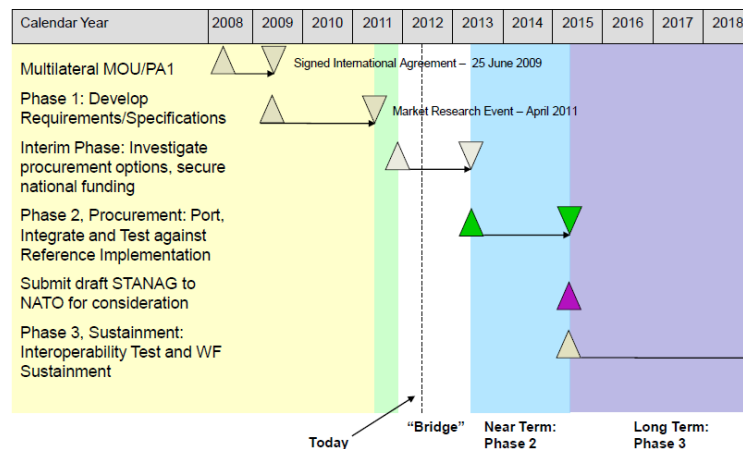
| Calendar Year | 2008 | 2009 | 2010 | 2011 | 2012 | 2013 | 2014 | 2015 | 2016 | 2017 | 2018 |
|---|---|---|---|---|---|---|---|---|---|---|---|

Multilateral MOU/PA1

Signed International Agreement – 25 June 2009

Phase 1: Develop Requirements/Specifications

Market Research Event – April 2011

Interim Phase: Investigate procurement options, secure national funding

Phase 2, Procurement: Port, Integrate and Test against Reference Implementation

Submit draft STANAG to NATO for consideration

Phase 3, Sustainment: Interoperability Test and WF Sustainment

Today

"Bridge"

Near Term: Phase 2

Long Term: Phase 3